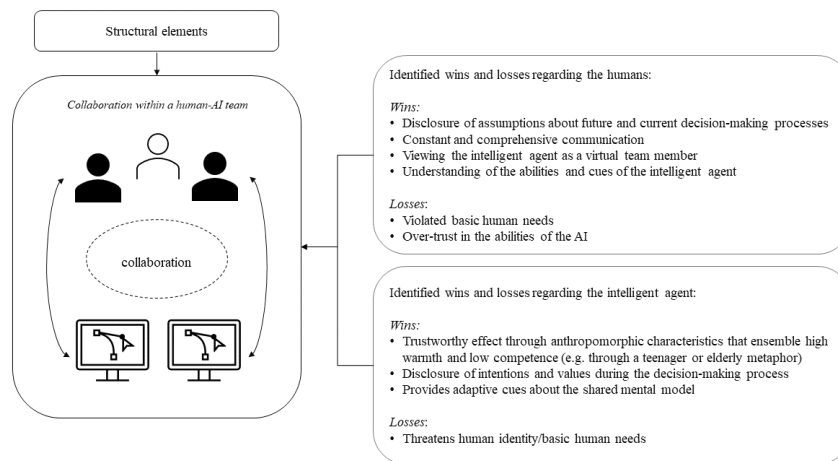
Structural elements

Collaboration within a human-AI team

collaboration

Identified wins and losses regarding the humans:

Wins:
• Disclosure of assumptions about future and current decision-making processes
• Constant and comprehensive communication
• Viewing the intelligent agent as a virtual team member
• Understanding of the abilities and cues of the intelligent agent

Losses:
• Violated basic human needs
• Over-trust in the abilities of the AI

Identified wins and losses regarding the intelligent agent:

Wins:
• Trustworthy effect through anthropomorphic characteristics that ensemble high warmth and low competence (e.g. through a teenager or elderly metaphor)
• Disclosure of intentions and values during the decision-making process
• Provides adaptive cues about the shared mental model

Losses:
• Threatens human identity/basic human needs